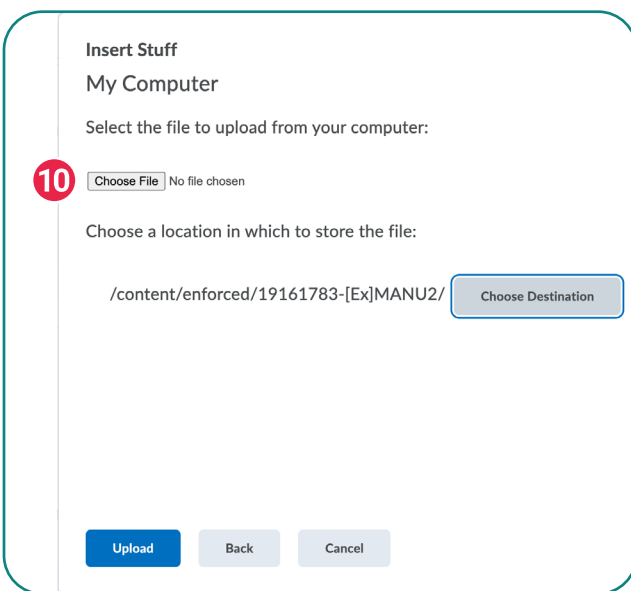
Insert Stuff

My Computer

Select the file to upload from your computer:

10

Choose File No file chosen

Choose a location in which to store the file:

/content/enforced/19161783-[Ex]MANU2/ Choose Destination

Upload Back Cancel